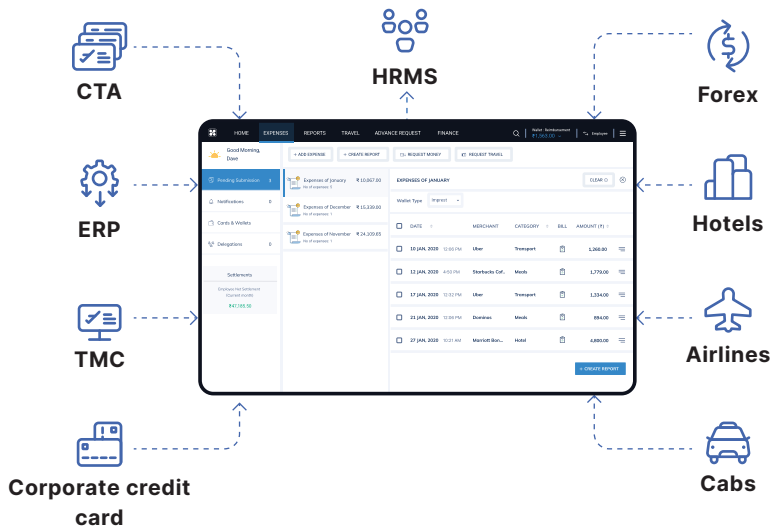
CTA

HRMS

Forex

ERP

Hotels

TMC

Airlines

Corporate credit card

Cabs

HOME EXPENSES REPORTS TRAVEL ADVANCE REQUEST FINANCE

Wallet Reimbursement ₹1,963.00

Employee

Good Morning, Dave

+ ADD EXPENSE + CREATE REPORT REQUEST MONEY REQUEST TRAVEL

Pending Submission 4

Notifications 0

Cards & Wallets

Delegations 0

Settlements

Employee Net Settlement (current month)

₹47,765.56

Expenses of January ₹ 10,867.00
No of expenses: 5

Expenses of December ₹ 15,329.00
No of expenses: 1

Expenses of November ₹ 24,309.65
No of expenses: 1

EXPENSES OF JANUARY

CLEAR

Wallet Type Imprest

| DATE | | MERCHANT | CATEGORY | BILL | AMOUNT (₹) |
|---|---|---|---|---|---|
| 10 JAN, 2020 | 12:00 PM | Uber | Transport | | 1,260.00 |
| 12 JAN, 2020 | 4:53 PM | Starbucks Cof.. | Meals | | 1,779.00 |
| 17 JAN, 2020 | 12:32 PM | Uber | Transport | | 1,334.00 |
| 21 JAN, 2020 | 12:00 PM | Dominos | Meals | | 894.00 |
| 27 JAN, 2020 | 10:21 AM | Marriott Bon... | Hotel | | 4,800.00 |

+ CREATE REPORT